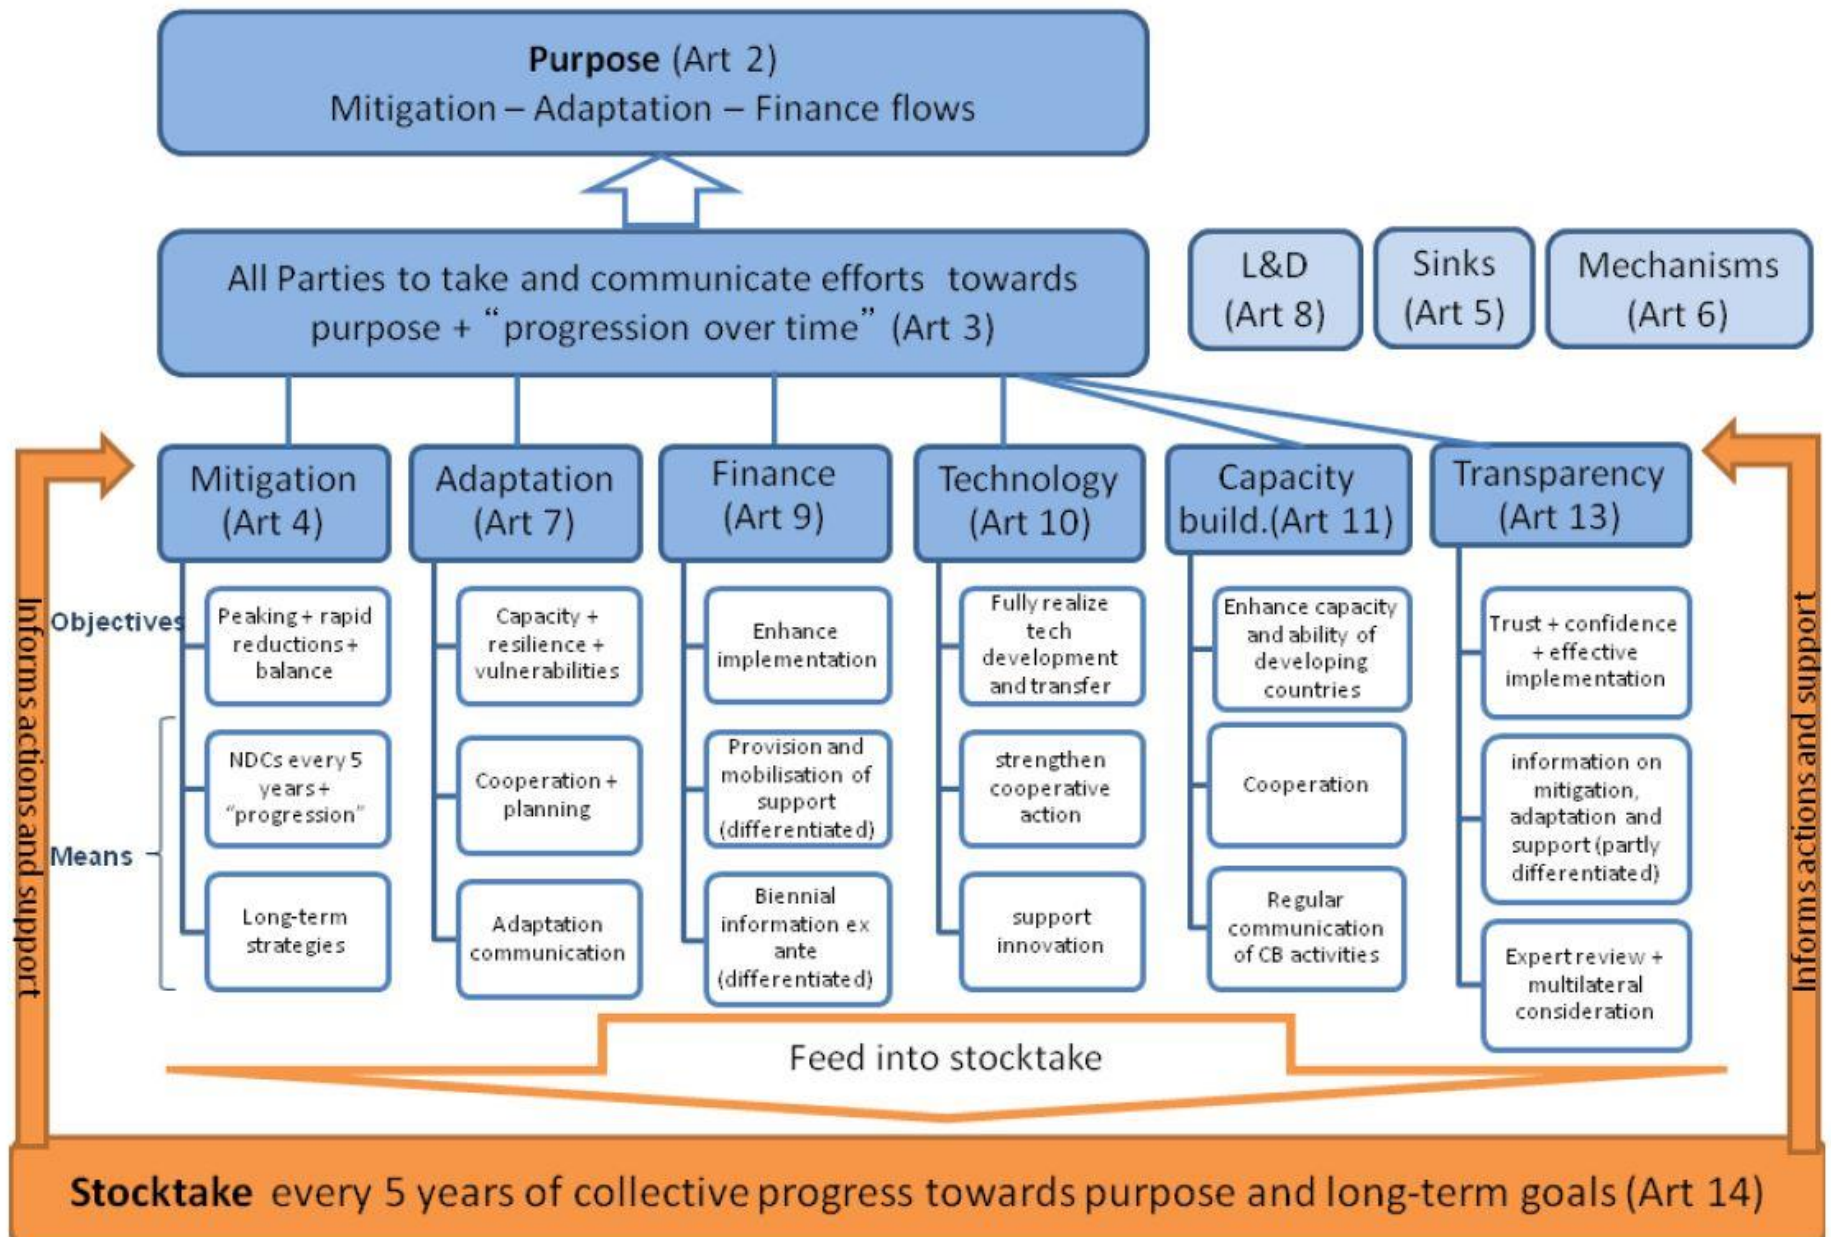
**Purpose** (Art 2)
Mitigation – Adaptation – Finance flows

All Parties to take and communicate efforts towards purpose + "progression over time" (Art 3)

L&D (Art 8)

Sinks (Art 5)

Mechanisms (Art 6)

Informs actions and support

Mitigation (Art 4)

Adaptation (Art 7)

Finance (Art 9)

Technology (Art 10)

Capacity build.(Art 11)

Transparency (Art 13)

Informs actions and support

Objectives

Means

Peaking + rapid reductions + balance

NDCs every 5 years + "progression"

Long-term strategies

Capacity + resilience + vulnerabilities

Cooperation + planning

Adaptation communication

Enhance implementation

Provision and mobilisation of support (differentiated)

Biennial information ex ante (differentiated)

Fully realize tech development and transfer

strengthen cooperative action

support innovation

Enhance capacity and ability of developing countries

Cooperation

Regular communication of CB activities

Trust + confidence + effective implementation

information on mitigation, adaptation and support (partly differentiated)

Expert review + multilateral consideration

Feed into stocktake

**Stocktake** every 5 years of collective progress towards purpose and long-term goals (Art 14)